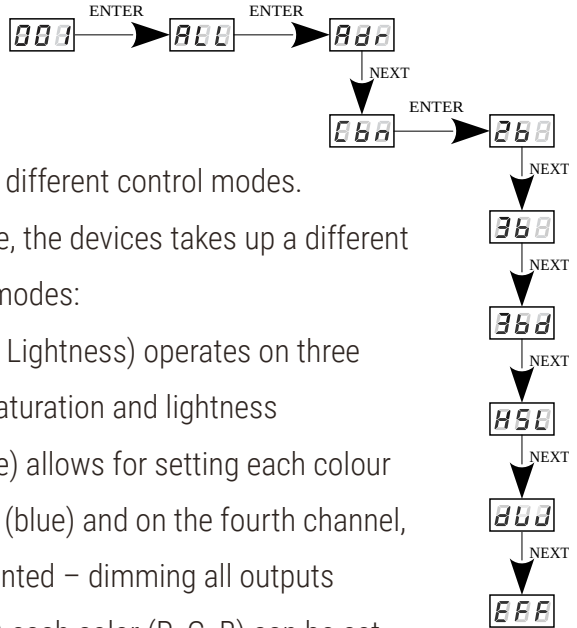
001 ENTER ALL ENTER Adr
NEXT
Cbn ENTER 2b
NEXT
3b
NEXT
3bd
NEXT
HSL
NEXT
dUU
NEXT
EFF

different control modes.
e, the devices takes up a different
modes:
Lightness) operates on three
aturation and lightness
e) allows for setting each colour
(blue) and on the fourth channel,
nted – dimming all outputs
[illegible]